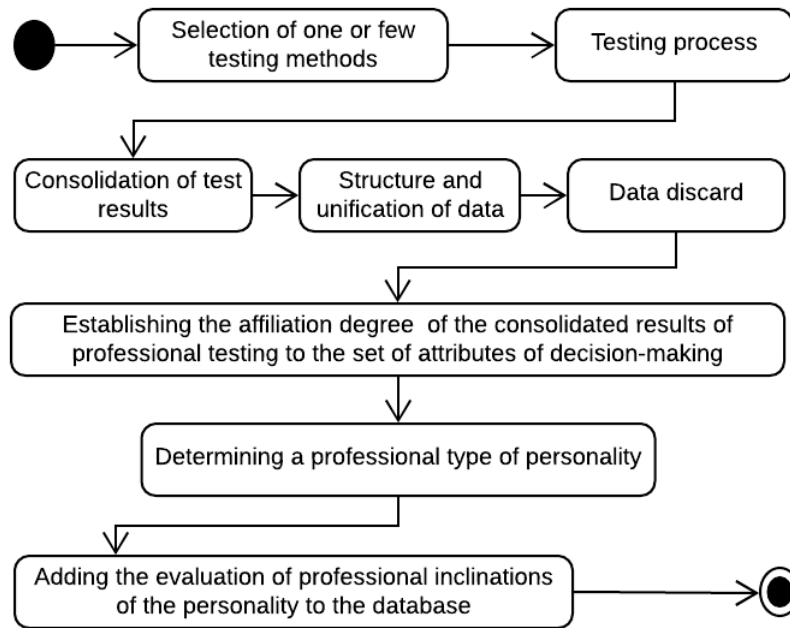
Selection of one or few testing methods

Testing process

Consolidation of test results

Structure and unification of data

Data discard

Establishing the affiliation degree of the consolidated results of professional testing to the set of attributes of decision-making

Determining a professional type of personality

Adding the evaluation of professional inclinations of the personality to the database